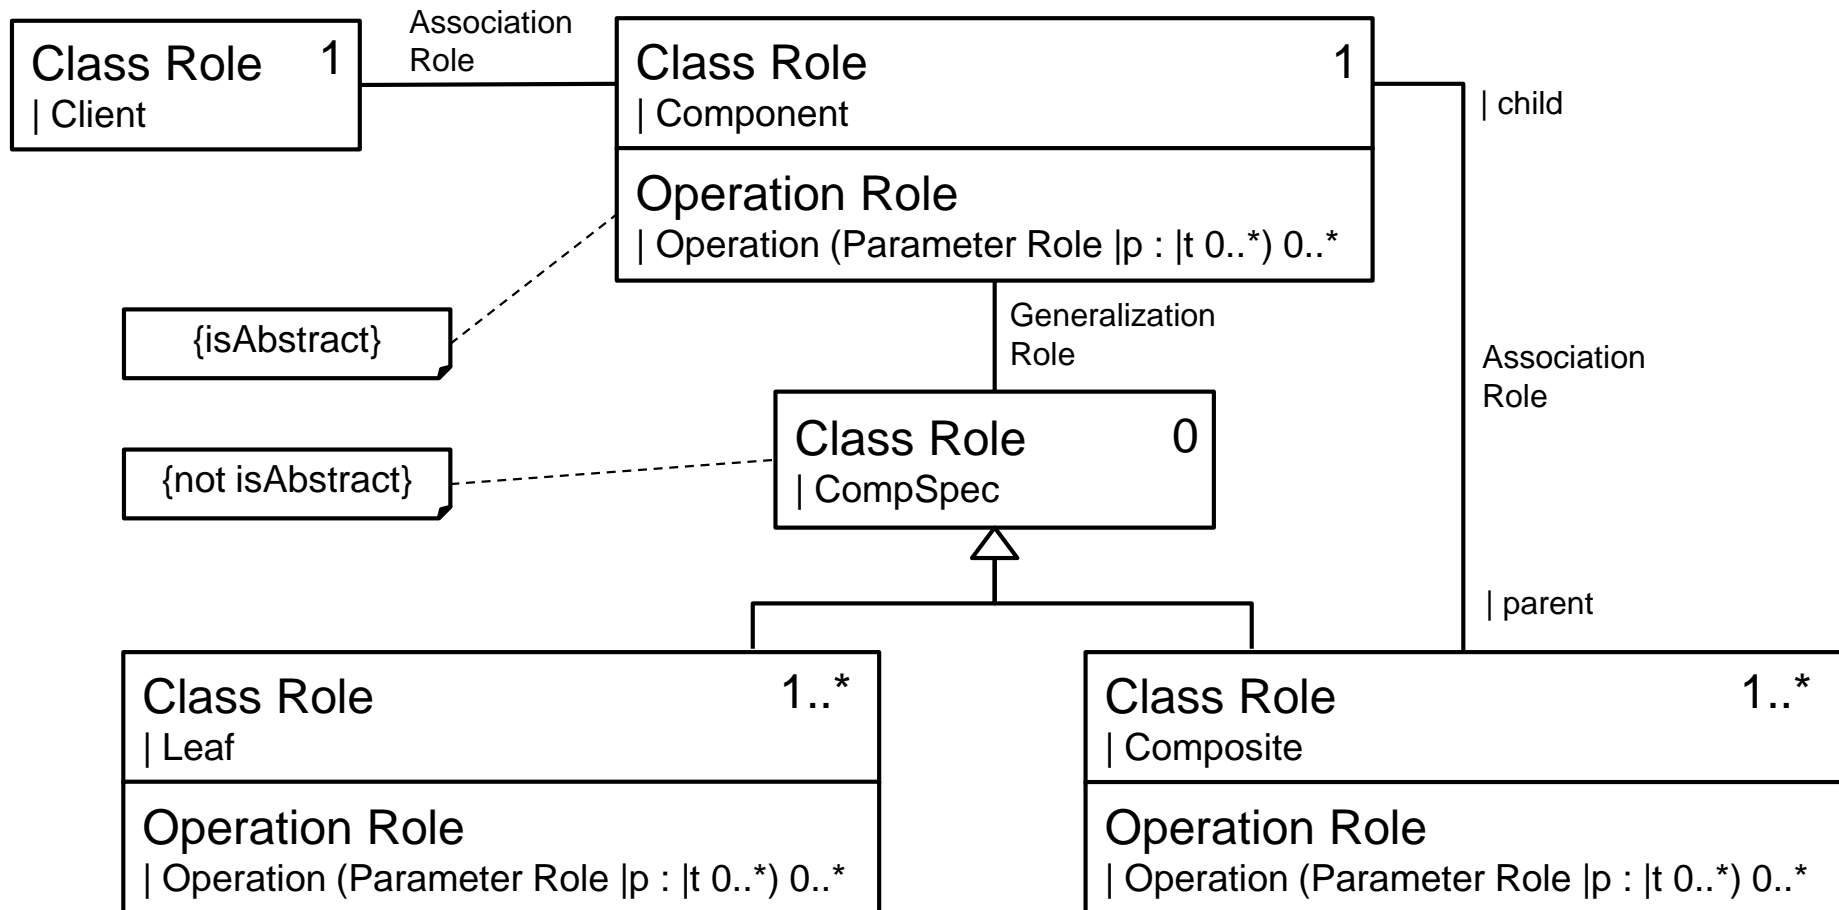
Class Role 1
| Client

Association Role

Class Role 1
| Component

Operation Role
| Operation (Parameter Role |p : |t 0..*) 0..*

| child

{isAbstract}

Generalization Role

Association Role

Class Role 0
| CompSpec

{not isAbstract}

| parent

Class Role 1..*
| Leaf

Operation Role
| Operation (Parameter Role |p : |t 0..*) 0..*

Class Role 1..*
| Composite

Operation Role
| Operation (Parameter Role |p : |t 0..*) 0..*